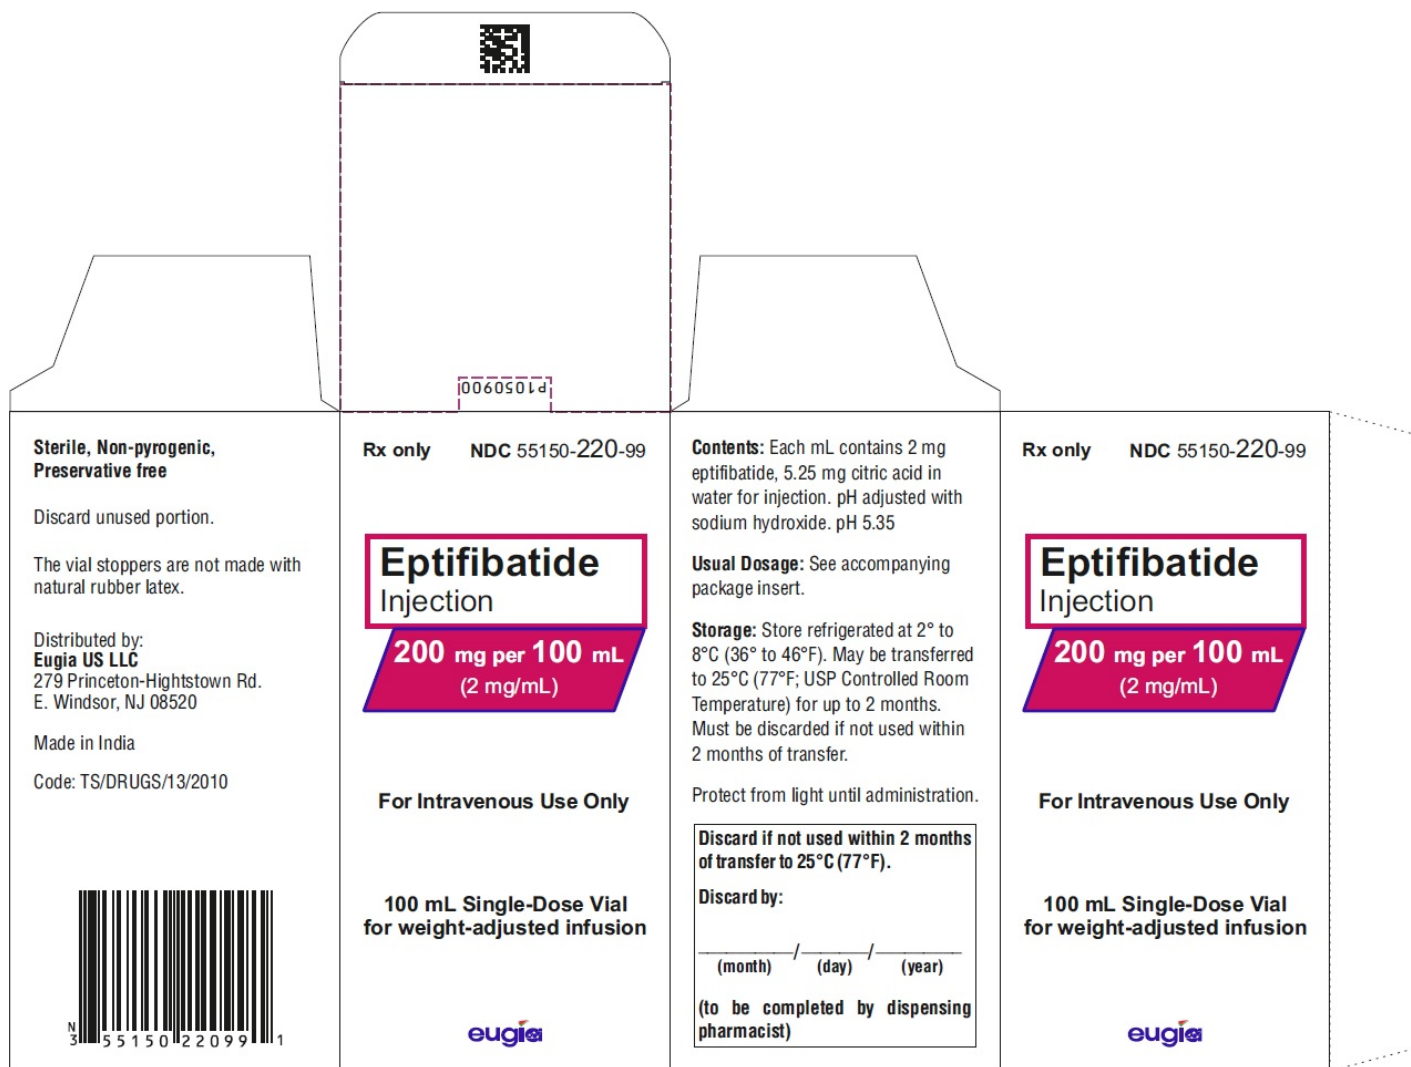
P1050900

Sterile, Non-pyrogenic, Preservative free

Discard unused portion.

The vial stoppers are not made with natural rubber latex.

Distributed by:
Eugia US LLC
279 Princeton-Hightstown Rd.
E. Windsor, NJ 08520

Made in India

Code: TS/DRUGS/13/2010

N 3 55150 22099 1

Rx only NDC 55150-220-99

Eptifibatide
Injection

200 mg per 100 mL
(2 mg/mL)

For Intravenous Use Only

100 mL Single-Dose Vial
for weight-adjusted infusion

eugia

Contents: Each mL contains 2 mg eptifibatide, 5.25 mg citric acid in water for injection. pH adjusted with sodium hydroxide. pH 5.35

Usual Dosage: See accompanying package insert.

Storage: Store refrigerated at 2° to 8°C (36° to 46°F). May be transferred to 25°C (77°F; USP Controlled Room Temperature) for up to 2 months. Must be discarded if not used within 2 months of transfer.

Protect from light until administration.

Discard if not used within 2 months of transfer to 25°C (77°F).

Discard by:

_____/_____/_____
(month) (day) (year)

(to be completed by dispensing pharmacist)

Rx only NDC 55150-220-99

Eptifibatide
Injection

200 mg per 100 mL
(2 mg/mL)

For Intravenous Use Only

100 mL Single-Dose Vial
for weight-adjusted infusion

eugia